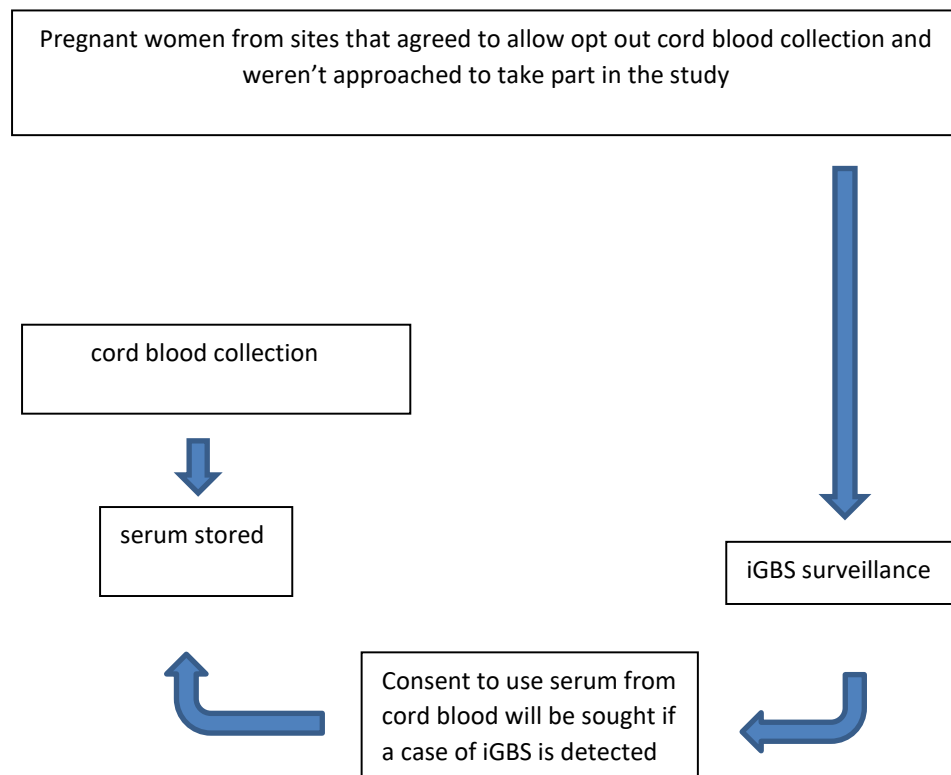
Pregnant women from sites that agreed to allow opt out cord blood collection and weren’t approached to take part in the study

cord blood collection

serum stored

iGBS surveillance

Consent to use serum from cord blood will be sought if a case of iGBS is detected